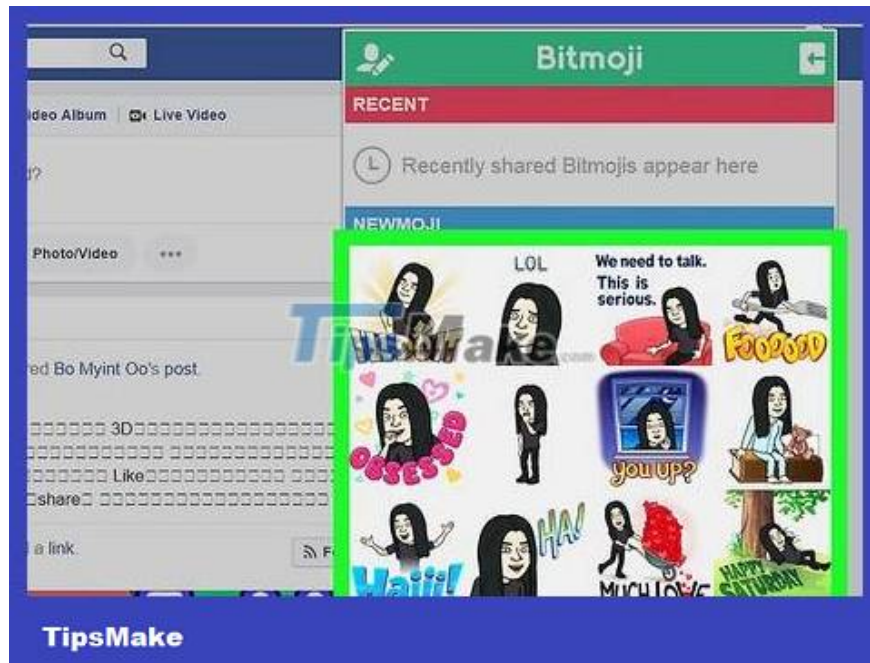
ideo Album | Live Video

d?

Photo/Video ...

red Bo Myint Oo's post.

□□□□□□ 3D□□□□□□□□□□□□□□□
□□□□□□□□□□□ □□□□□□□□□□□□□□
□□□□□□ Like□□□□□□□□□□ □□□□
□share□ □□□□□□□□□□□□□□□□□□

a link.

Bitmoji

RECENT

Recently shared Bitmojis appear here

NEWMOJI

LOL

We need to talk. This is serious.

FOODDD

OBSESSED

you up?

HA!

Haiii!

MUCH LOVE

HAPPY SATURDAY

TipsMake

TipsMake